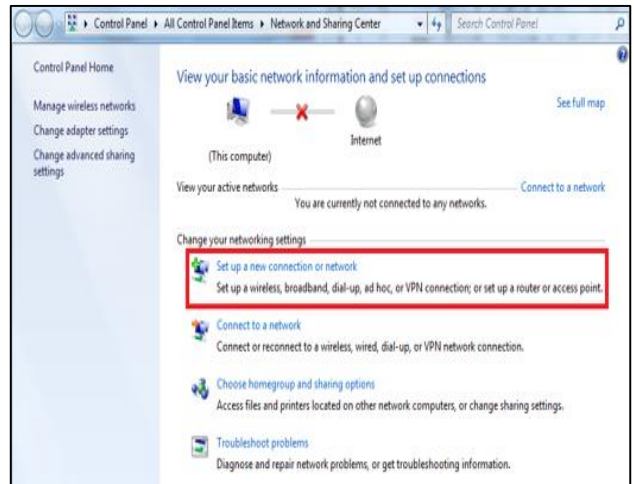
▸ Control Panel ▸ All Control Panel Items ▸ Network and Sharing Center

Search Control Panel

Control Panel Home

Manage wireless networks

Change adapter settings

Change advanced sharing settings

View your basic network information and set up connections

See full map

(This computer)

Internet

View your active networks

Connect to a network

You are currently not connected to any networks.

Change your networking settings

Set up a new connection or network

Set up a wireless, broadband, dial-up, ad hoc, or VPN connection; or set up a router or access point.

Connect to a network

Connect or reconnect to a wireless, wired, dial-up, or VPN network connection.

Choose homegroup and sharing options

Access files and printers located on other network computers, or change sharing settings.

Troubleshoot problems

Diagnose and repair network problems, or get troubleshooting information.